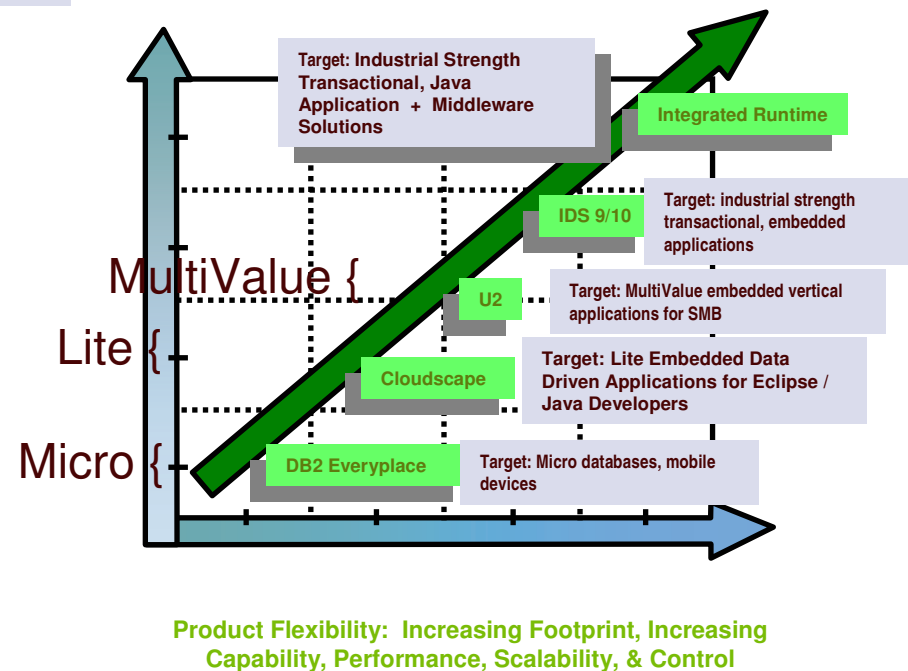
Target: Industrial Strength Transactional, Java Application + Middleware Solutions

Integrated Runtime

IDS 9/10

Target: industrial strength transactional, embedded applications

MultiValue {

U2

Target: MultiValue embedded vertical applications for SMB

Lite {

Cloudscape

Target: Lite Embedded Data Driven Applications for Eclipse / Java Developers

Micro {

DB2 Everyplace

Target: Micro databases, mobile devices

Product Flexibility: Increasing Footprint, Increasing Capability, Performance, Scalability, & Control